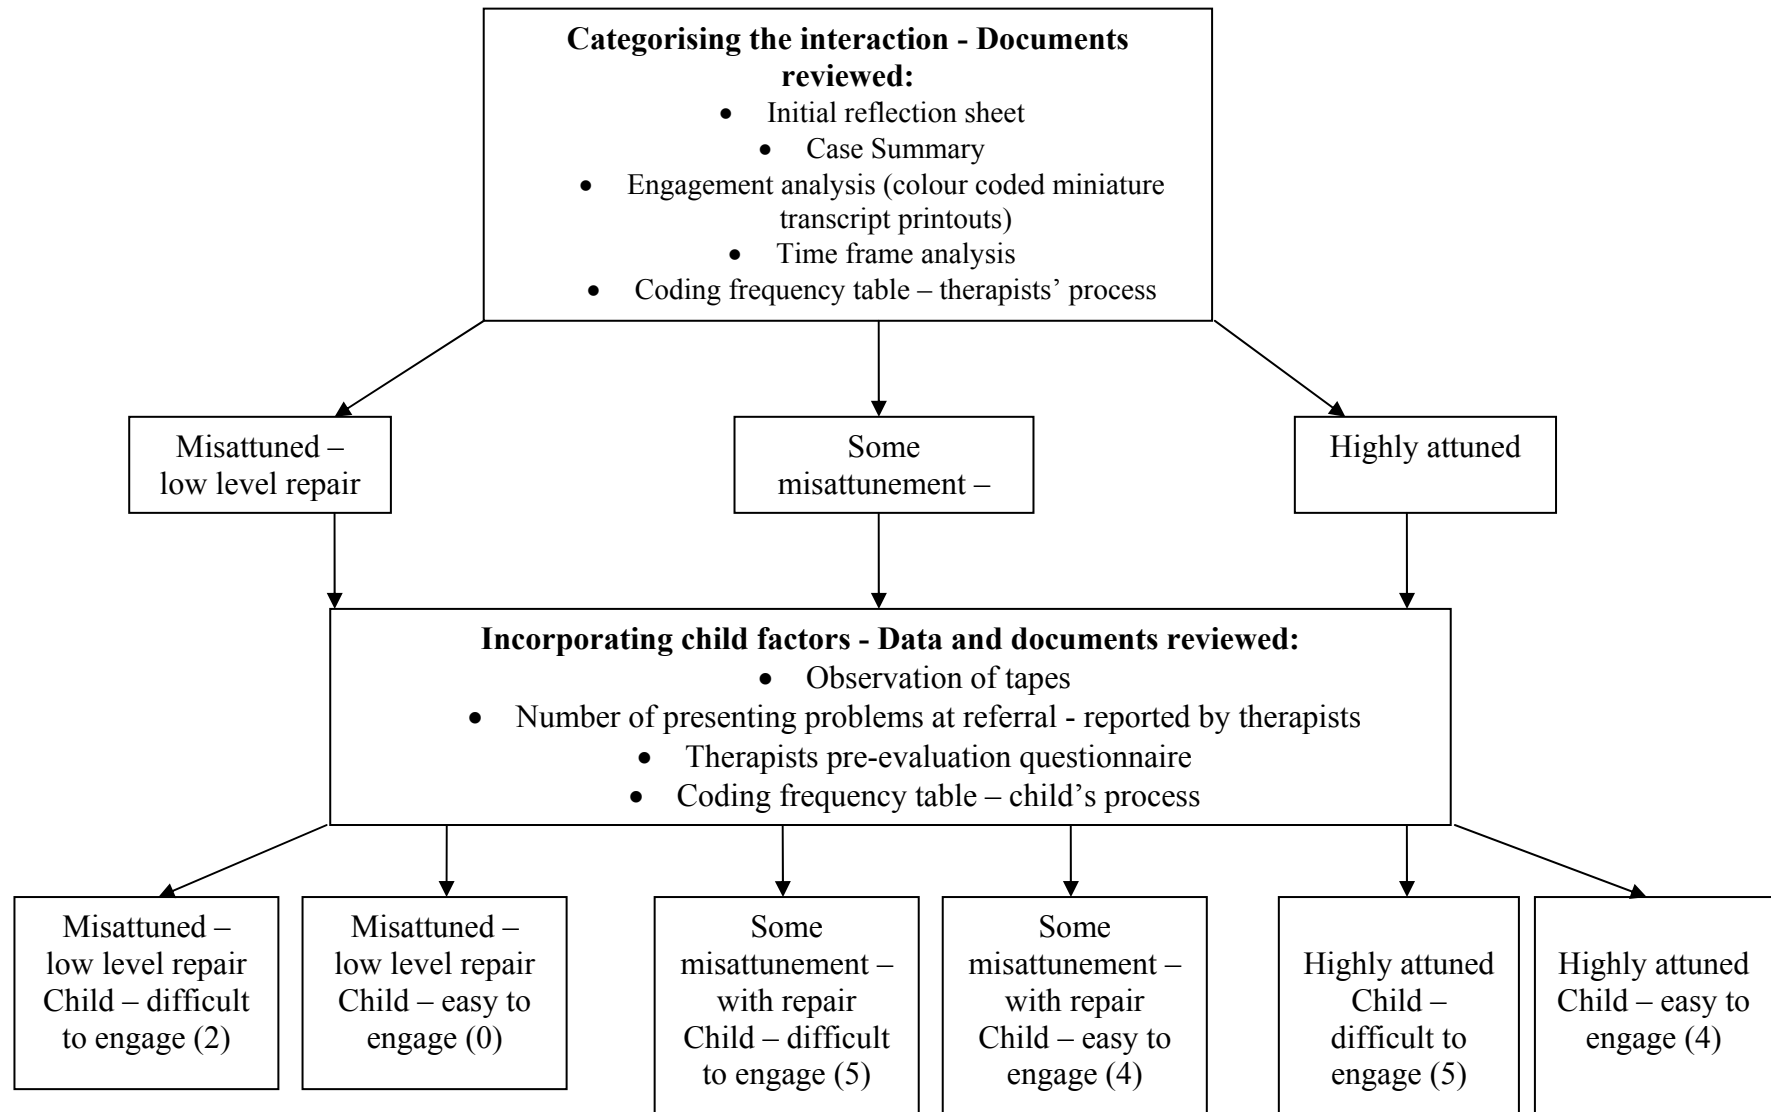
**Categorising the interaction - Documents reviewed:**
- Initial reflection sheet
- Case Summary
- Engagement analysis (colour coded miniature transcript printouts)
- Time frame analysis
- Coding frequency table – therapists' process

Misattuned – low level repair

Some misattunement –

Highly attuned

**Incorporating child factors - Data and documents reviewed:**
- Observation of tapes
- Number of presenting problems at referral - reported by therapists
- Therapists pre-evaluation questionnaire
- Coding frequency table – child's process

Misattuned – low level repair Child – difficult to engage (2)

Misattuned – low level repair Child – easy to engage (0)

Some misattunement – with repair Child – difficult to engage (5)

Some misattunement – with repair Child – easy to engage (4)

Highly attuned Child – difficult to engage (5)

Highly attuned Child – easy to engage (4)